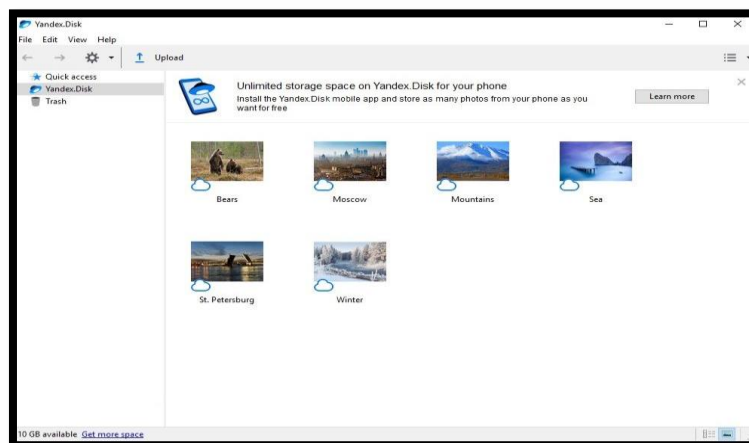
Yandex.Disk

File Edit View Help

Upload

Quick access
Yandex.Disk
Trash

Unlimited storage space on Yandex.Disk for your phone
Install the Yandex.Disk mobile app and store as many photos from your phone as you want for free

Learn more

Bears
Moscow
Mountains
Sea
St. Petersburg
Winter

10 GB available Get more space